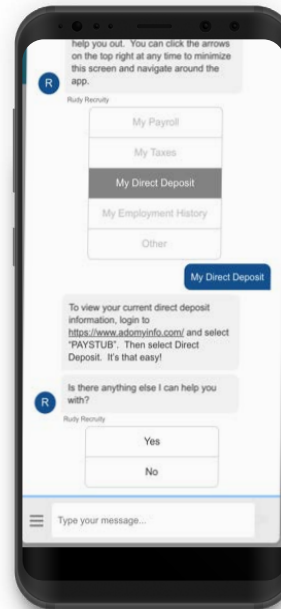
help you out. You can click the arrows on the top right at any time to minimize this screen and navigate around the app.

R

Rudy Recruity

My Payroll

My Taxes

My Direct Deposit

My Employment History

Other

My Direct Deposit

To view your current direct deposit information, login to https://www.adomyinfo.com/ and select "PAYSTUB". Then select Direct Deposit. It's that easy!

Is there anything else I can help you with?

R

Rudy Recruity

Yes

No

Type your message...